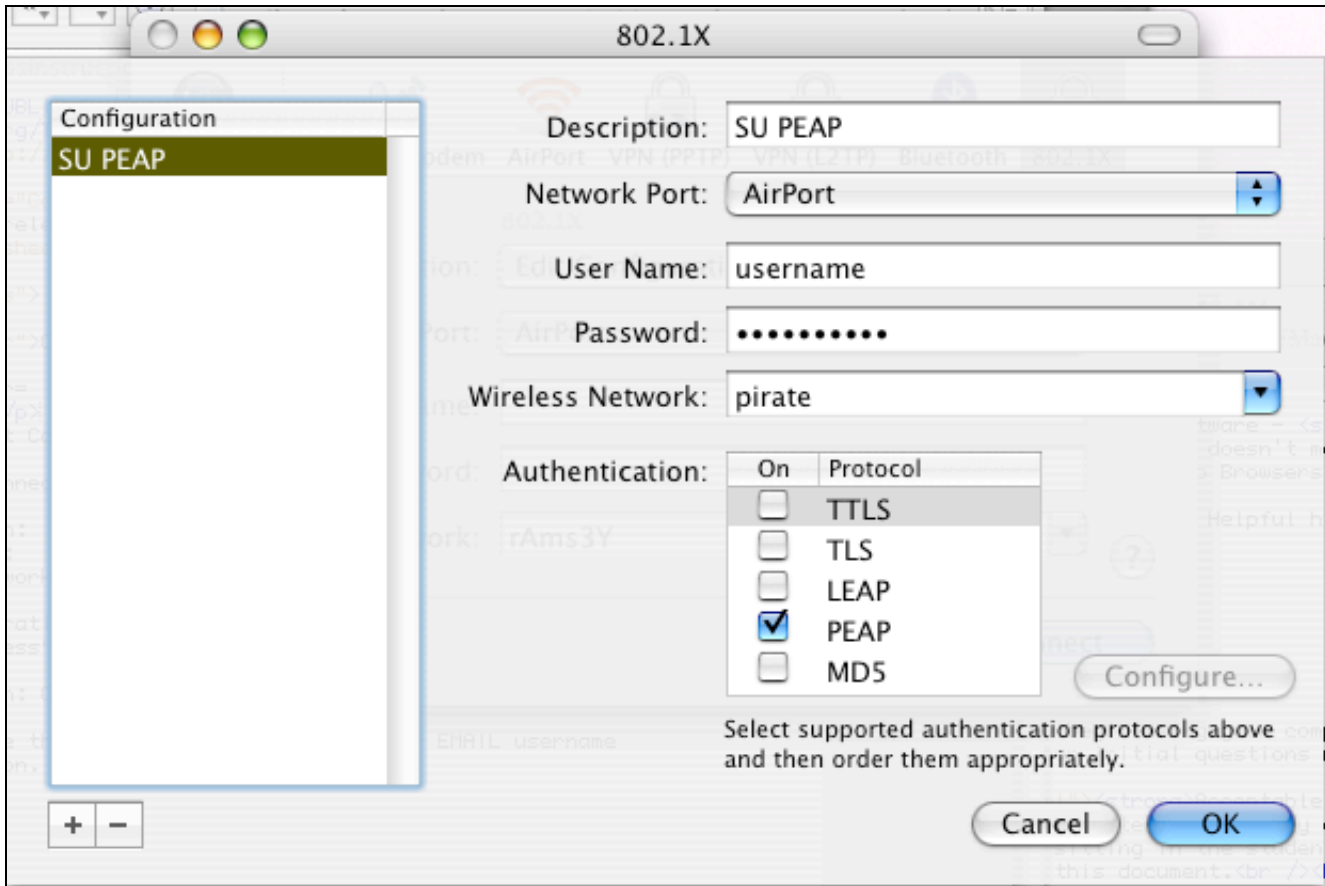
802.1X

Configuration
SU PEAP

Description: SU PEAP
Network Port: AirPort
User Name: username
Password: •••••••••••
Wireless Network: pirate
Authentication:

| On | Protocol |
|---|---|
| ☐ | TTLS |
| ☐ | TLS |
| ☐ | LEAP |
| ☑ | PEAP |
| ☐ | MD5 |

Configure...

Select supported authentication protocols above and then order them appropriately.

+ −

Cancel OK